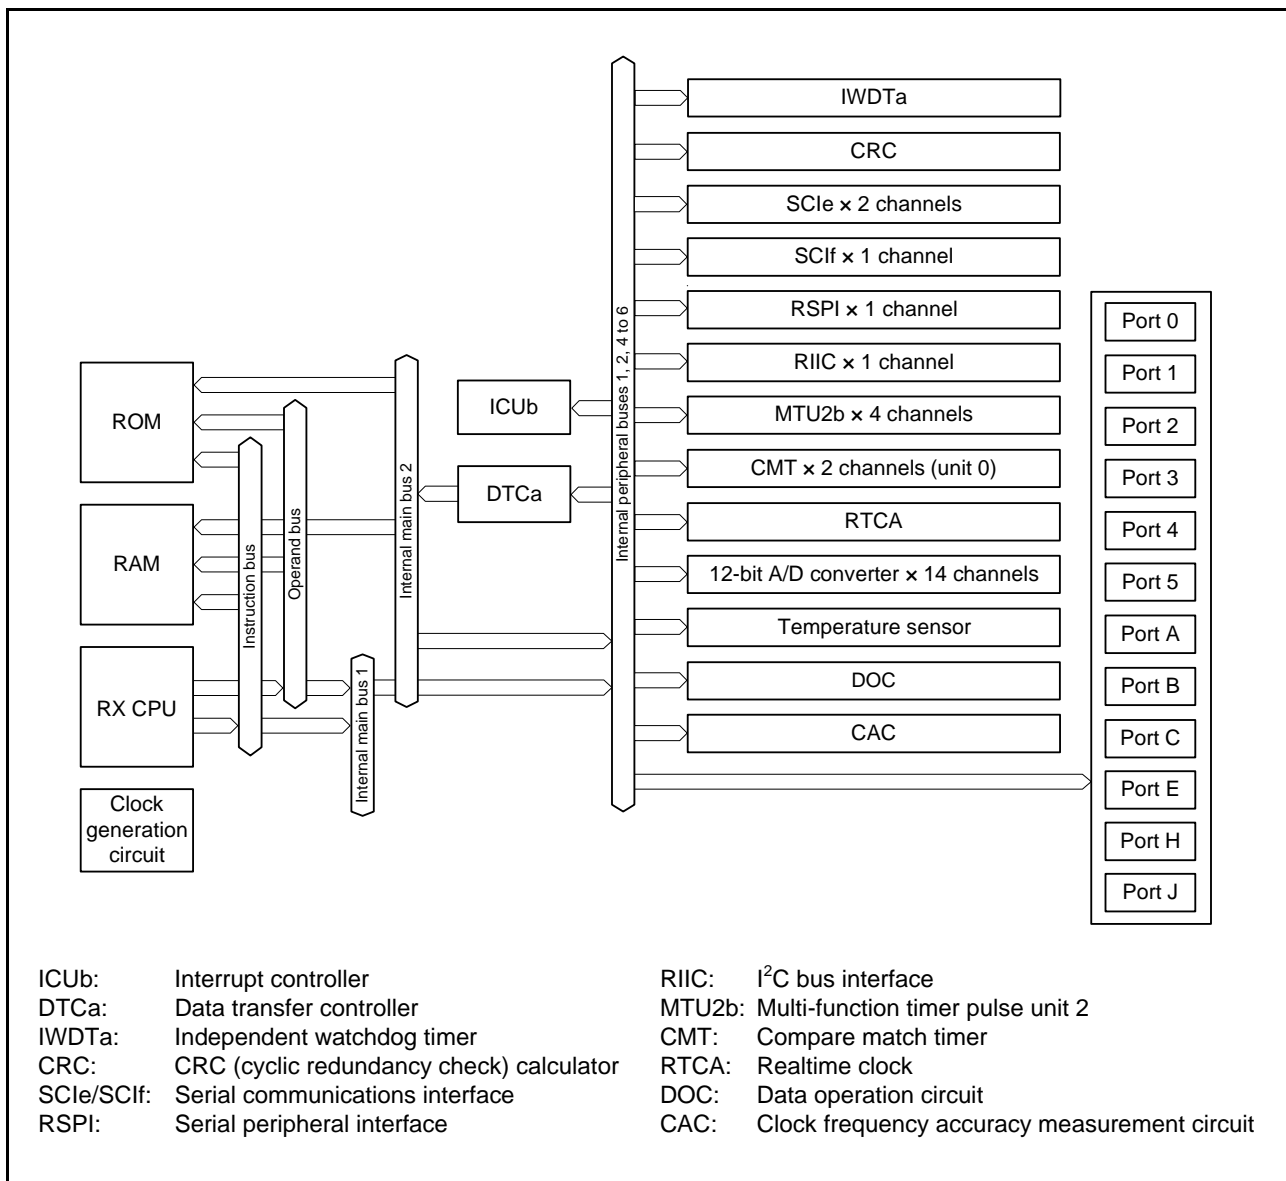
IWDTa
CRC
SCIe × 2 channels
SCIf × 1 channel
RSPI × 1 channel
RIIC × 1 channel
MTU2b × 4 channels
CMT × 2 channels (unit 0)
RTCA
12-bit A/D converter × 14 channels
Temperature sensor
DOC
CAC

Internal peripheral buses 1, 2, 4 to 6

ROM
RAM
RX CPU
Clock generation circuit

Instruction bus
Operand bus
Internal main bus 2
Internal main bus 1

ICUb
DTCa

Port 0
Port 1
Port 2
Port 3
Port 4
Port 5
Port A
Port B
Port C
Port E
Port H
Port J

ICUb: Interrupt controller
DTCa: Data transfer controller
IWDTa: Independent watchdog timer
CRC: CRC (cyclic redundancy check) calculator
SCIe/SCIf: Serial communications interface
RSPI: Serial peripheral interface

RIIC: $I^2C$ bus interface
MTU2b: Multi-function timer pulse unit 2
CMT: Compare match timer
RTCA: Realtime clock
DOC: Data operation circuit
CAC: Clock frequency accuracy measurement circuit